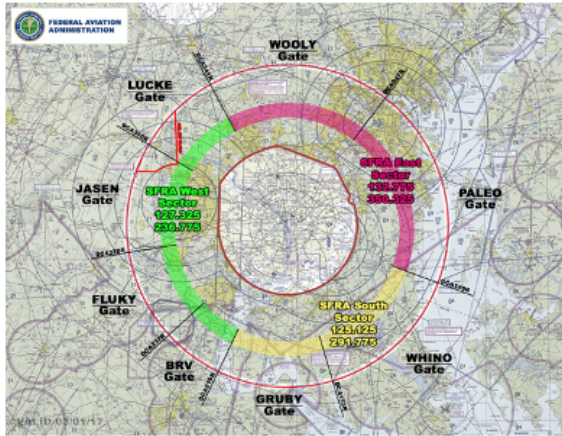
FEDERAL AVIATION ADMINISTRATION

WOOLY Gate

LUCKE Gate

SFRA East Sector 133.775 350.325

JASEN Gate

SFRA West Sector 127.325 236.775

PALEO Gate

FLUKY Gate

SFRA South Sector 125.125 291.775

BRV Gate

WHINO Gate

GRUBY Gate

VALID 03/01/17